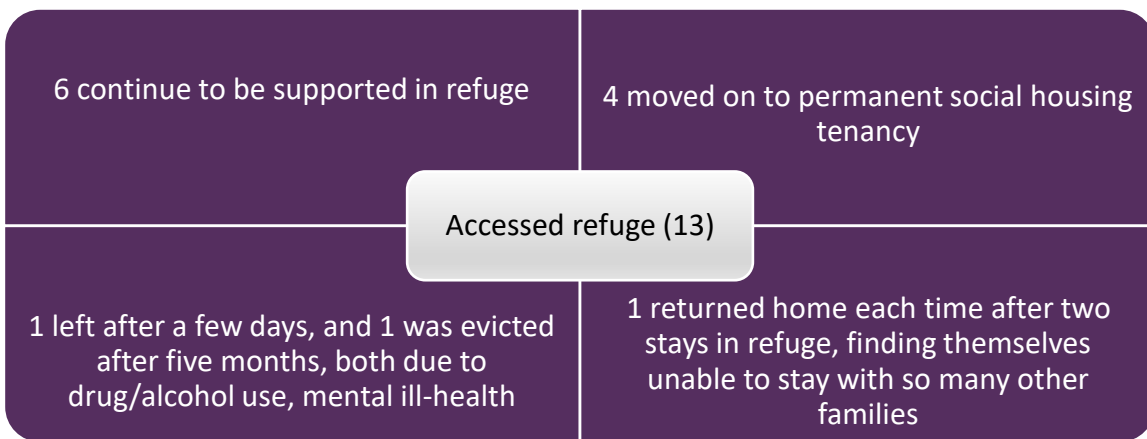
6 continue to be supported in refuge

4 moved on to permanent social housing tenancy

Accessed refuge (13)

1 left after a few days, and 1 was evicted after five months, both due to drug/alcohol use, mental ill-health

1 returned home each time after two stays in refuge, finding themselves unable to stay with so many other families